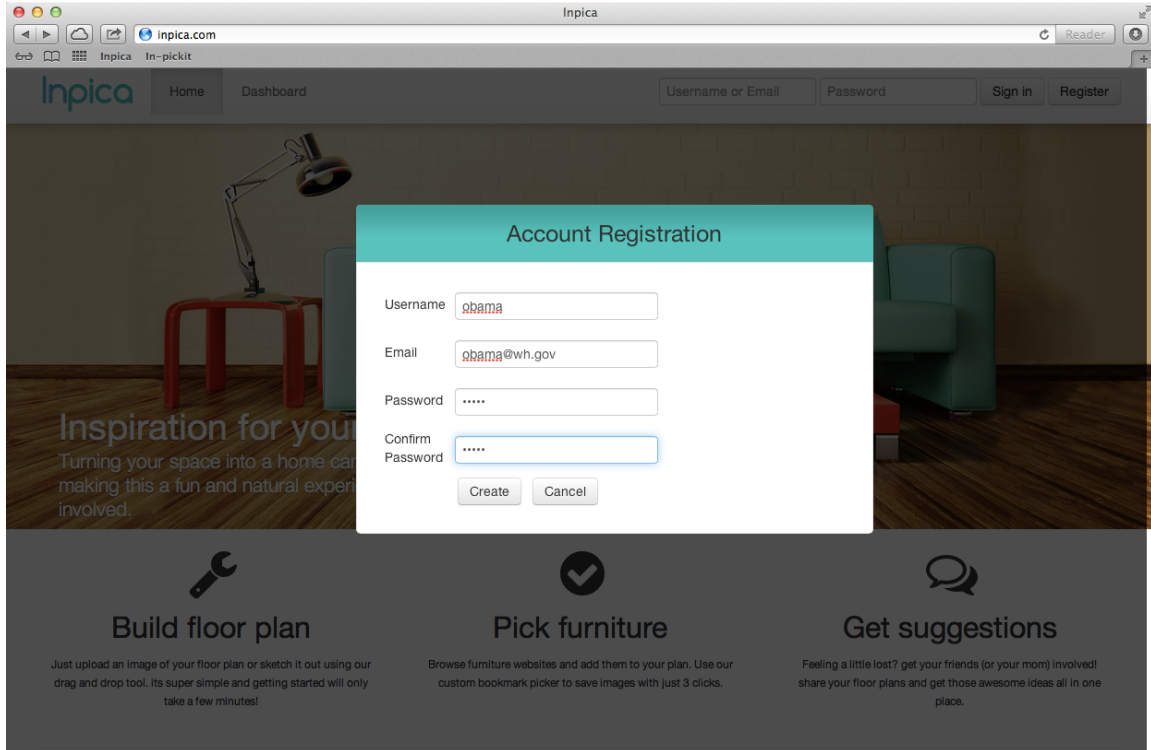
Inpica

inpica.com

Reader

Inpica In-pickit

Inpica

Home

Dashboard

Username or Email

Password

Sign in

Register

Inspiration for your

Turning your space into a home car making this a fun and natural experi involved.

Account Registration

Username obama

Email obama@wh.gov

Password •••••

Confirm Password •••••

Create

Cancel

Build floor plan

Just upload an image of your floor plan or sketch it out using our drag and drop tool. its super simple and getting started will only take a few minutes!

Pick furniture

Browse furniture websites and add them to your plan. Use our custom bookmark picker to save images with just 3 clicks.

Get suggestions

Feeling a little lost? get your friends (or your mom) involved! share your floor plans and get those awesome ideas all in one place.